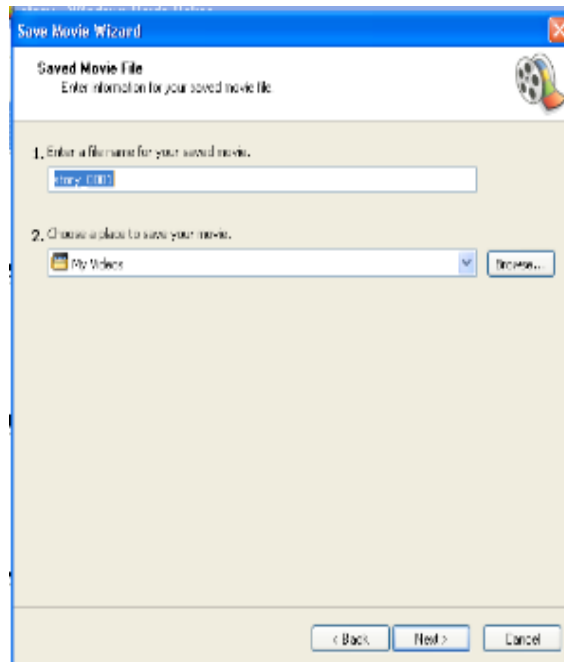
Save Movie Wizard

Saved Movie File
Enter information for your saved movie file

1. Enter a file name for your saved movie.

story 0001

2. Choose a place to save your movie.

My Videos

Browse...

< Back

Next >

Cancel